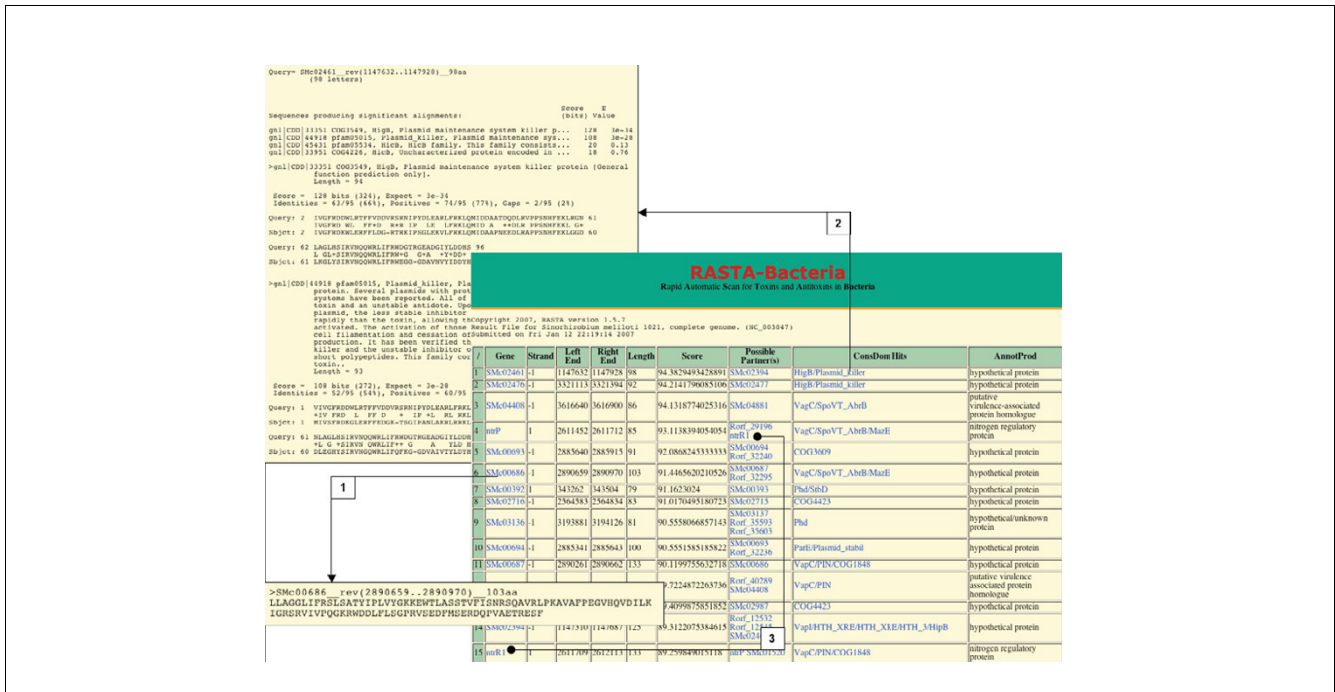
Query= SMc02461__rev(1147632..1147928)__98aa
(98 letters)

Sequences producing significant alignments: Score (bits) E Value

gnl|CDD|33351 COG3549, HigB, Plasmid maintenance system killer p... 128 3e-34
gnl|CDD|44918 pfam05015, Plasmid_killer, Plasmid maintenance sys... 108 3e-28
gnl|CDD|45431 pfam05534, HicB, HicB family. This family consists... 20 0.13
gnl|CDD|33951 COG4226, HicB, Uncharacterized protein encoded in ... 18 0.76

>gnl|CDD|33351 COG3549, HigB, Plasmid maintenance system killer protein [General function prediction only].
Length = 94

Score = 128 bits (324), Expect = 3e-34
Identities = 63/95 (66%), Positives = 74/95 (77%), Gaps = 2/95 (2%)

Query: 2 IVGFRDDWLRTFFVDDVRSRNIPYDLEARLFRKLQMIDAATDQDLRVPPSNHFEKLRGN 61
Sbjct: 2 IVGFKDKWLERFFLDG-RTKKIPSGLEKVLFRKLQMIDAAPNEEDLRAPPSNHFEKLKGD 60

Query: 62 LAGLHSIRVNQQWRLIFRWDGTGEADGIYLDDHS 96
Sbjct: 61 LKGLYSIRVNQQWRLIFRWEGG-GDAVNVYIDDYH

>gnl|CDD|44918 pfam05015, Plasmid_killer, Pla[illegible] protein. Several plasmid with prot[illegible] systems have been reported. All of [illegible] toxin and an unstable antidote. Upo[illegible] plasmid, the less stable inhibitor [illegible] rapidly than the toxin, allowing th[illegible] activated. The activation of these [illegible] cell filamentation and cessation of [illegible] production. It has been verified th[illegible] killer and the unstable inhibitor o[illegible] short polypeptides. This family con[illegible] toxin..
Length = 93

Score = 108 bits (272), Expect = 3e-28
Identities = 52/95 (54%), Positives = 60/95

Query: 1 VIVGFRDDWLRTFFVDDVRSRNIPYDLEARLFRRL
Sbjct: 1 MIVSFRDKGLERFFETGK-TSGIPANLAKKLRRRL

Query: 61 NLAGLHSIRVNQQWRLIFRWDGTGEADGIYLDDH
Sbjct: 60 DLEGHYSIRVNQQWRLIFQFEG-GDVAIVTLTDYH

Copyright 2007, RASTA Version 1.5.7
Result File for Sinorhizobium meliloti 1021, complete genome. (NC_003047)
Submitted on Fri Jan 12 22:19:14 2007

RASTA-Bacteria
Rapid Automatic Scan for Toxins and Antitoxins in Bacteria

2

1

3

>SMc00686__rev(2890659..2890970)__103aa
LLAGGLIPRSLSATYIPLVYGKKEWTLASSTVFISNRSQAVRLPKAVAFPEGVHQVDILK
IGRSRVIVPQGKRWDDLFLSGPRVSEDFMSERDQPVAETRESF

| / | Gene | Strand | Left End | Right End | Length | Score | Possible Partner(s) | ConsDom Hits | AnnotProd |
|---|---|---|---|---|---|---|---|---|---|
| 1 | SMc02461 | -1 | 1147632 | 1147928 | 98 | 94.3829493428891 | SMc02394 | HigB/Plasmid_killer | hypothetical protein |
| 2 | SMc02476 | -1 | 3321113 | 3321394 | 92 | 94.2141796085106 | SMc02477 | HigB/Plasmid_killer | hypothetical protein |
| 3 | SMc04408 | -1 | 3616640 | 3616900 | 86 | 94.1318774025316 | SMc04881 | VagC/SpoVT_AbrB | putative virulence-associated protein homologue |
| 4 | ntrP | 1 | 2611452 | 2611712 | 85 | 93.1138394054054 | Rorf_29196 ntrR1 | VagC/SpoVT_AbrB/MazE | nitrogen regulatory protein |
| 5 | SMc00693 | -1 | 2885640 | 2885915 | 91 | 92.0868245333333 | SMc00694 Rorf_32240 | COG3609 | hypothetical protein |
| 6 | SMc00686 | 1 | 2890659 | 2890970 | 103 | 91.4465620210526 | SMc00687 Rorf_32295 | VagC/SpoVT_AbrB/MazE | hypothetical protein |
| 7 | SMc00392 | 1 | 343262 | 343504 | 79 | 91.1623024 | SMc00393 | Phd/StbD | hypothetical protein |
| 8 | SMc02716 | -1 | 2564583 | 2564834 | 83 | 91.0170495180723 | SMc02715 | COG4423 | hypothetical protein |
| 9 | SMc03136 | -1 | 3193881 | 3194126 | 81 | 90.5558066857143 | SMc03137 Rorf_35593 Rorf_35603 | Phd | hypothetical/unknown protein |
| 10 | SMc00694 | -1 | 2885341 | 2885643 | 100 | 90.5551585185822 | SMc00693 Rorf_32236 | ParE/Plasmid_stabil | hypothetical protein |
| 11 | SMc00687 | -1 | 2890261 | 2890662 | 133 | 90.1199755632718 | SMc00686 | VapC/PIN/COG1848 | hypothetical protein |
| | | | | | | 90.7224872263736 | Rorf_40289 SMc04408 | VapC/PIN | putative virulence associated protein homologue |
| | | | | | | 90.4099875851852 | SMc02987 | COG4423 | hypothetical protein |
| 14 | SMc02394 | -1 | 1147310 | 1147687 | 125 | 89.3122075384615 | Rorf_12532 Rorf_12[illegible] SMc024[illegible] | VapI/HTH_XRE/HTH_XLE/HTH_3/HipB | hypothetical protein |
| 15 | ntrR1 | 1 | 2611709 | 2612113 | 133 | 89.259849015118 | ntrP SMc01520 | VapC/PIN/COG1848 | nitrogen regulatory protein |